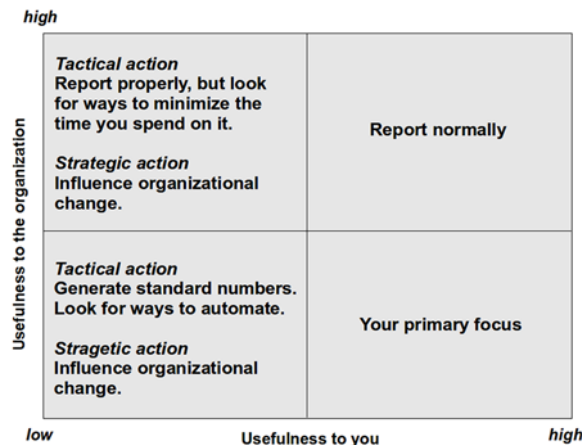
high

Usefulness to the organization

Tactical action
Report properly, but look for ways to minimize the time you spend on it.

Strategic action
Influence organizational change.

Report normally

Tactical action
Generate standard numbers. Look for ways to automate.

Stragetic action
Influence organizational change.

Your primary focus

low

Usefulness to you

high